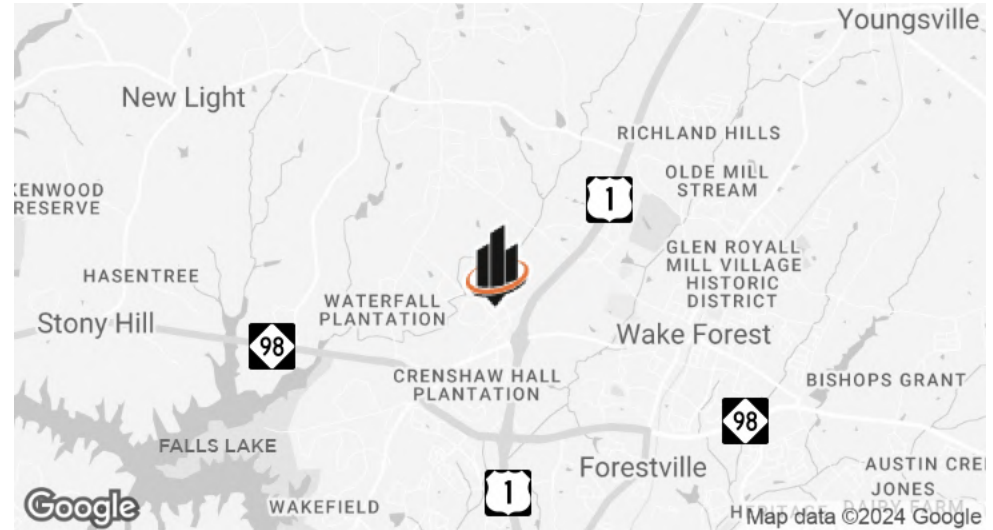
Youngsville

New Light

RICHLAND HILLS

OLDE MILL STREAM

KENWOOD RESERVE

1

GLEN ROYALL MILL VILLAGE HISTORIC DISTRICT

HASENTREE

WATERFALL PLANTATION

Stony Hill

98

Wake Forest

CRENSHAW HALL PLANTATION

BISHOPS GRANT

98

FALLS LAKE

Forestville

AUSTIN CRE

JONES

1

Google

WAKEFIELD

H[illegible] DAIRY FARM

Map data ©2024 Google